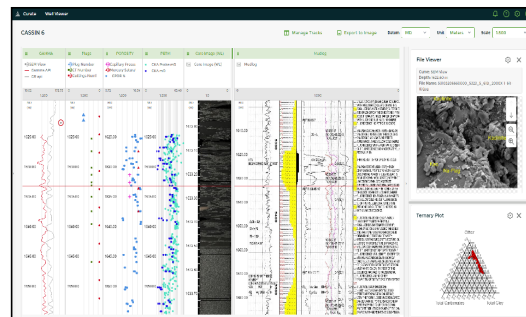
Curate Well Viewer

CASSIN 6

Manage Tracks

Export to Image

Datum MD

Unit Meters

Scale 1:500

Gamma

Flags

Porosity

Perm

Core image (MD)

Mudlog

File Viewer

Ternary Plot

Silica

Total Carbonate

Total Clay